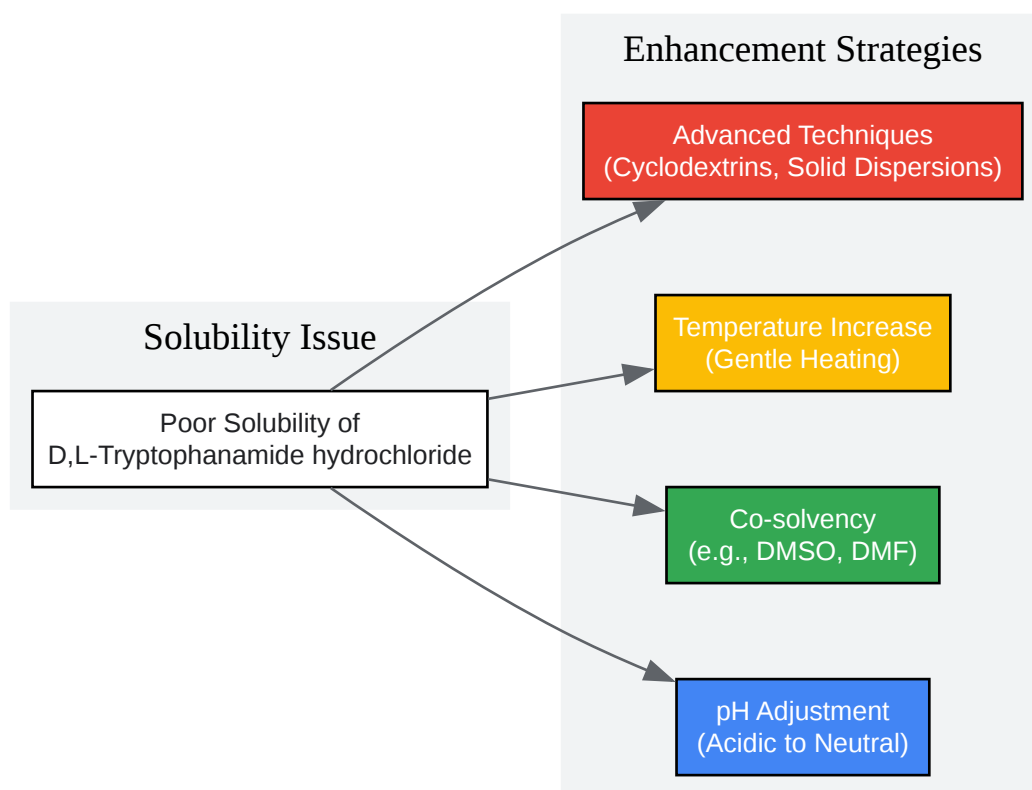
Solubility Issue

Poor Solubility of
D,L-Tryptophanamide hydrochloride

Enhancement Strategies

Advanced Techniques
(Cyclodextrins, Solid Dispersions)

Temperature Increase
(Gentle Heating)

Co-solvency
(e.g., DMSO, DMF)

pH Adjustment
(Acidic to Neutral)